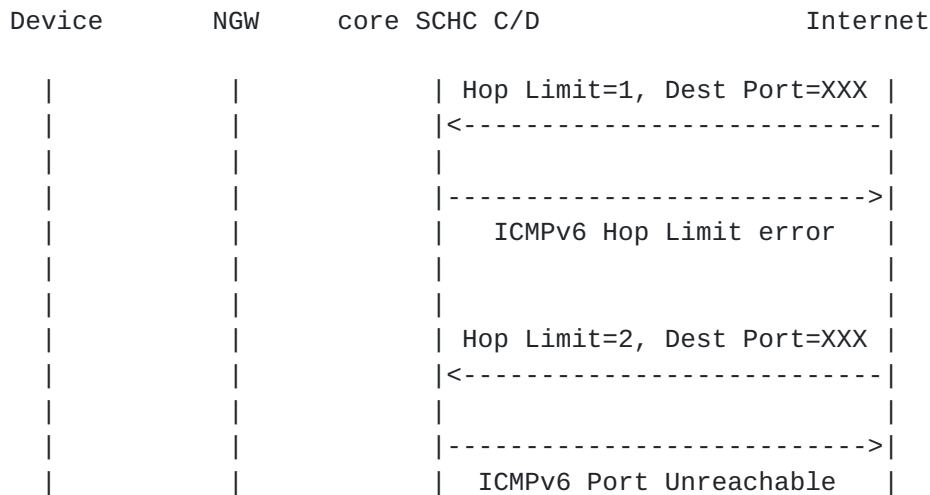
Device NGW core SCHC C/D Internet

| | | Hop Limit=1, Dest Port=XXX |
| | |<---------------------------|
| | | |
| | |--------------------------->|
| | | ICMPv6 Hop Limit error |
| | | |
| | | |
| | | Hop Limit=2, Dest Port=XXX |
| | |<---------------------------|
| | | |
| | |--------------------------->|
| | | ICMPv6 Port Unreachable |